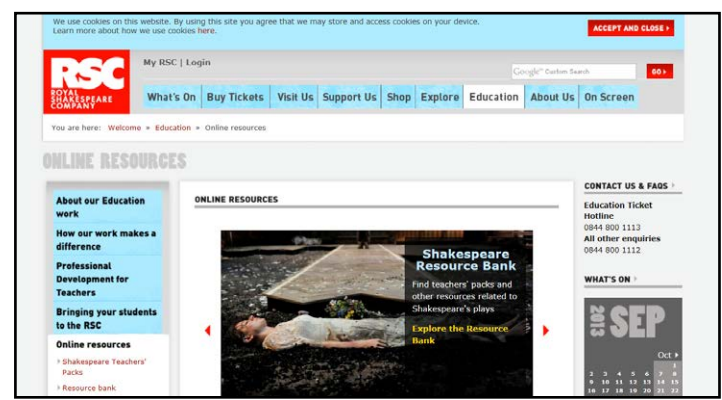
We use cookies on this website. By using this site you agree that we may store and access cookies on your device. Learn more about how we use cookies here.

ACCEPT AND CLOSE ›

RSC
ROYAL SHAKESPEARE COMPANY

My RSC | Login

Google™ Custom Search

GO ›

What's On | Buy Tickets | Visit Us | Support Us | Shop | Explore | Education | About Us | On Screen

You are here: Welcome » Education » Online resources

ONLINE RESOURCES

About our Education work

How our work makes a difference

Professional Development for Teachers

Bringing your students to the RSC

Online resources

› Shakespeare Teachers' Packs

› Resource bank

ONLINE RESOURCES

Shakespeare Resource Bank

Find teachers' packs and other resources related to Shakespeare's plays

Explore the Resource Bank

CONTACT US & FAQS ›

Education Ticket Hotline
0844 800 1113
All other enquiries
0844 800 1112

WHAT'S ON ›

2013 SEP

Oct ›

| | | | | | | 1 |
|---|---|---|---|---|---|---|
| 2 | 3 | 4 | 5 | 6 | 7 | 8 |
| 9 | 10 | 11 | 12 | 13 | 14 | 15 |
| 16 | 17 | 18 | 19 | 20 | 21 | 22 |